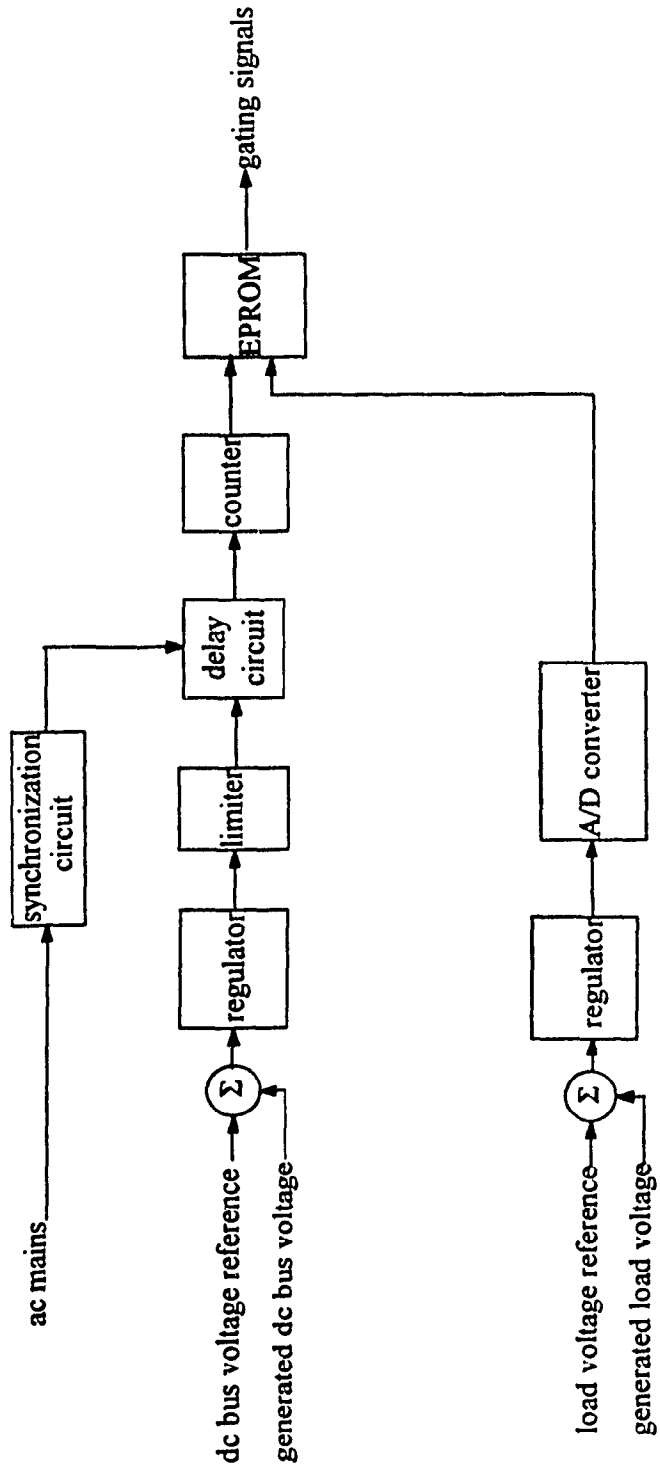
ac mains
synchronization circuit
dc bus voltage reference
generated dc bus voltage
$\Sigma$
regulator
limiter
delay circuit
counter
EPROM
gating signals
load voltage reference
generated load voltage
$\Sigma$
regulator
A/D converter